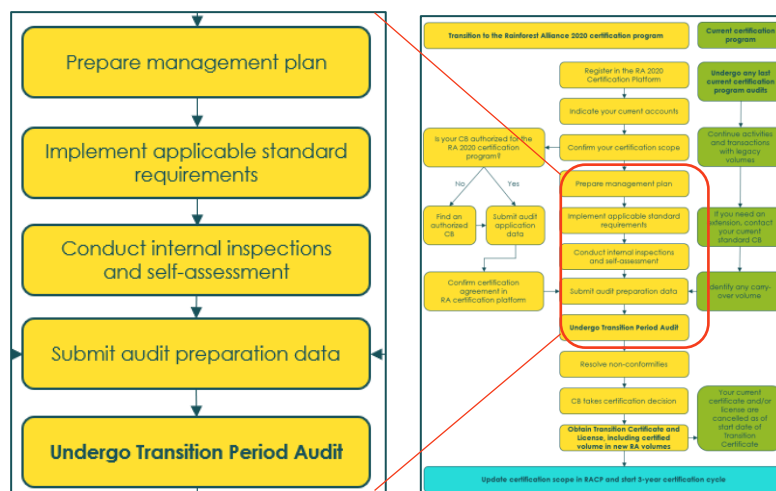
Prepare management plan

Implement applicable standard requirements

Conduct internal inspections and self-assessment

Submit audit preparation data

Undergo Transition Period Audit

Transition to the Rainforest Alliance 2020 certification program

Current certification program

Register in the RA 2020 Certification Platform

Undergo any last current certification program audits

Indicate your current accounts

Is your CB authorized for the RA 2020 certification program?

Confirm your certification scope

Continue activities and transactions with legacy volumes

No

Yes

Prepare management plan

Find an authorized CB

Submit audit application data

Implement applicable standard requirements

If you need an extension, contact your current standard CB

Conduct internal inspections and self-assessment

Confirm certification agreement in RA certification platform

Submit audit preparation data

Identify any carry-over volume

Undergo Transition Period Audit

Resolve non-conformities

CB takes certification decision

Your current certificate and/or license are cancelled as of start date of Transition Certificate

Obtain Transition Certificate and License, including certified volume in new RA volumes

Update certification scope in RACP and start 3-year certification cycle